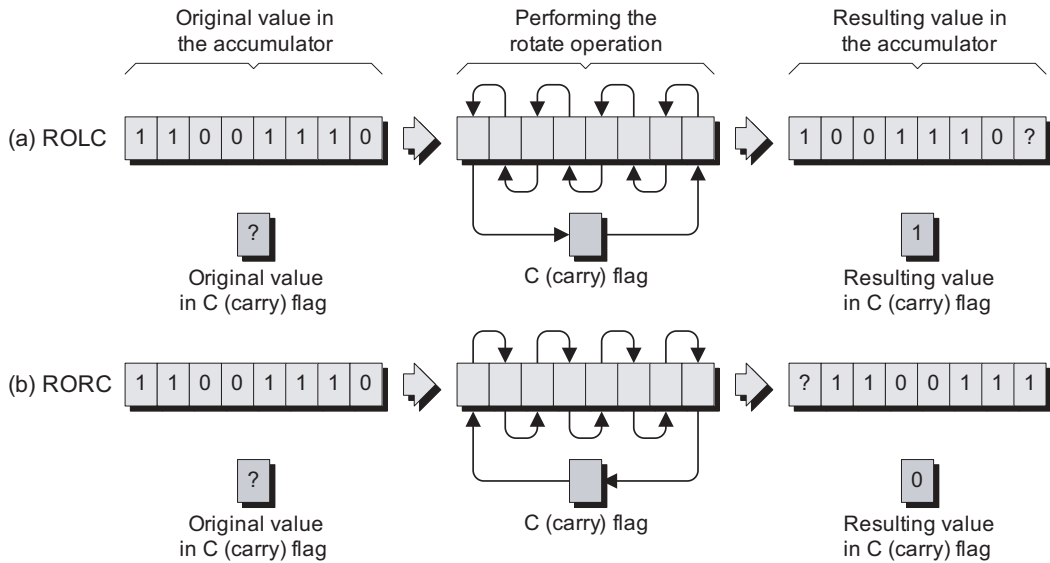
Original value in the accumulator

Performing the rotate operation

Resulting value in the accumulator

(a) ROLC

| 1 | 1 | 0 | 0 | 1 | 1 | 1 | 0 |
|---|---|---|---|---|---|---|---|

| 1 | 0 | 0 | 1 | 1 | 1 | 0 | ? |
|---|---|---|---|---|---|---|---|

?

Original value in C (carry) flag

C (carry) flag

1

Resulting value in C (carry) flag

(b) RORC

| 1 | 1 | 0 | 0 | 1 | 1 | 1 | 0 |
|---|---|---|---|---|---|---|---|

| ? | 1 | 1 | 0 | 0 | 1 | 1 | 1 |
|---|---|---|---|---|---|---|---|

?

Original value in C (carry) flag

C (carry) flag

0

Resulting value in C (carry) flag